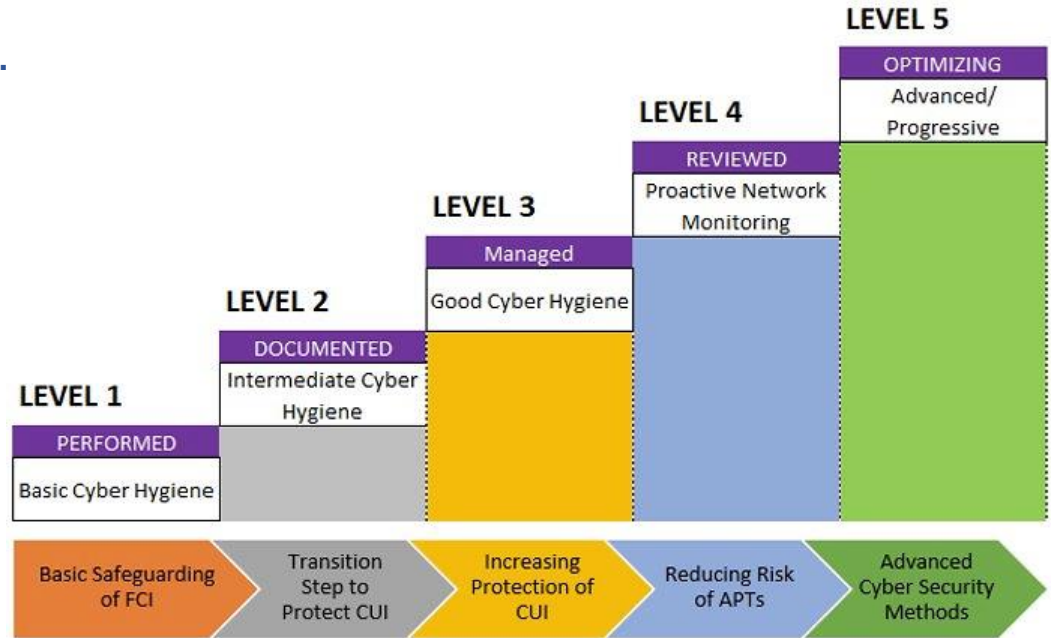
LEVEL 1

PERFORMED

Basic Cyber Hygiene

LEVEL 2

DOCUMENTED

Intermediate Cyber Hygiene

LEVEL 3

Managed

Good Cyber Hygiene

LEVEL 4

REVIEWED

Proactive Network Monitoring

LEVEL 5

OPTIMIZING

Advanced/ Progressive

Basic Safeguarding of FCI

Transition Step to Protect CUI

Increasing Protection of CUI

Reducing Risk of APTs

Advanced Cyber Security Methods